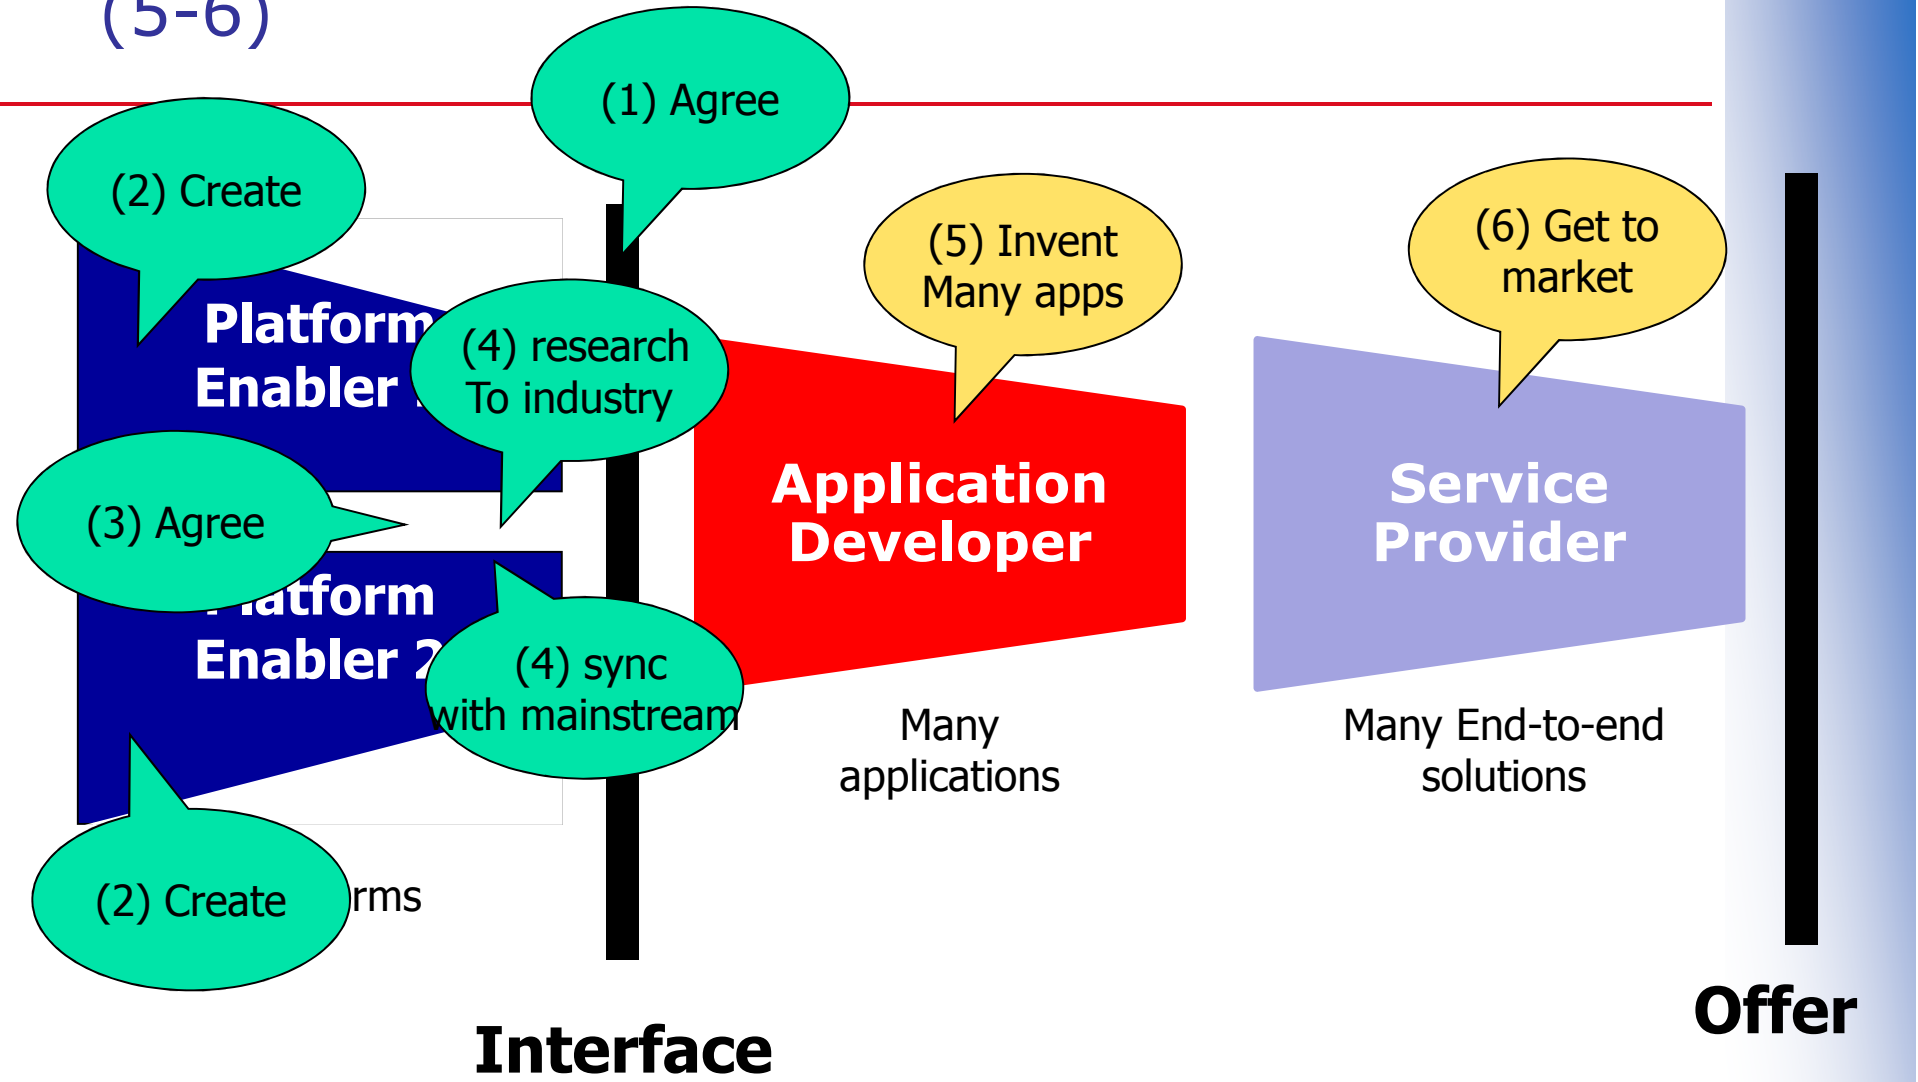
(5-6)

(1) Agree

(2) Create

Platform
Enabler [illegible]

(4) research
To industry

(3) Agree

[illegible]latform
Enabler 2

(4) sync
with mainstream

(2) Create

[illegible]rms

(5) Invent
Many apps

Application
Developer

Many
applications

(6) Get to
market

Service
Provider

Many End-to-end
solutions

Interface

Offer